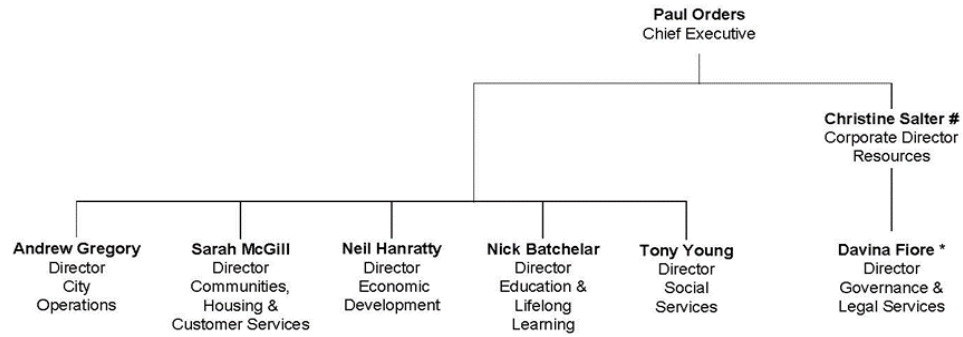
**Paul Orders**
Chief Executive

**Christine Salter #**
Corporate Director
Resources

**Andrew Gregory**
Director
City
Operations

**Sarah McGill**
Director
Communities,
Housing &
Customer Services

**Neil Hanratty**
Director
Economic
Development

**Nick Batchelar**
Director
Education &
Lifelong
Learning

**Tony Young**
Director
Social
Services

**Davina Fiore \***
Director
Governance &
Legal Services